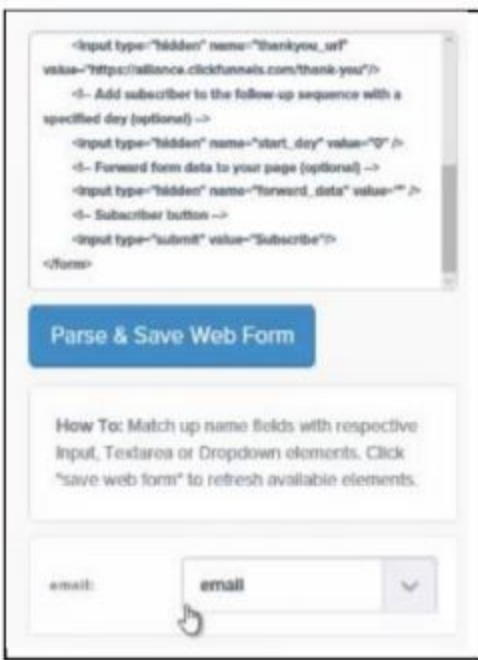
<input type="hidden" name="thankyou_url" value="https://alliance.clickfunnels.com/thank-you"/>
<!-- Add subscriber to the follow-up sequence with a specified day (optional) -->
<input type="hidden" name="start_day" value="0" />
<!-- Forward form data to your page (optional) -->
<input type="hidden" name="forward_data" value="" />
<!-- Subscriber button -->
<input type="submit" value="Subscribe"/>
</form>

Parse & Save Web Form

How To: Match up name fields with respective Input, Textarea or Dropdown elements. Click "save web form" to refresh available elements.

email:

email